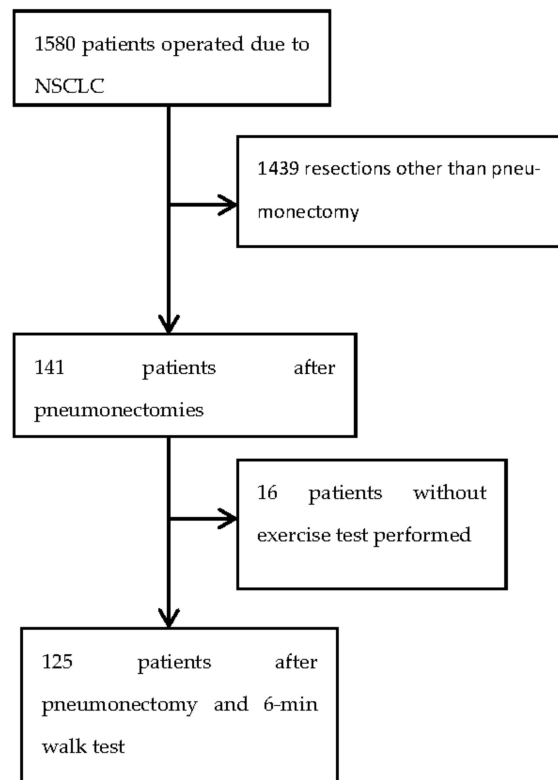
1580 patients operated due to NSCLC

1439 resections other than pneumonectomy

141 patients after pneumonectomies

16 patients without exercise test performed

125 patients after pneumonectomy and 6-min walk test